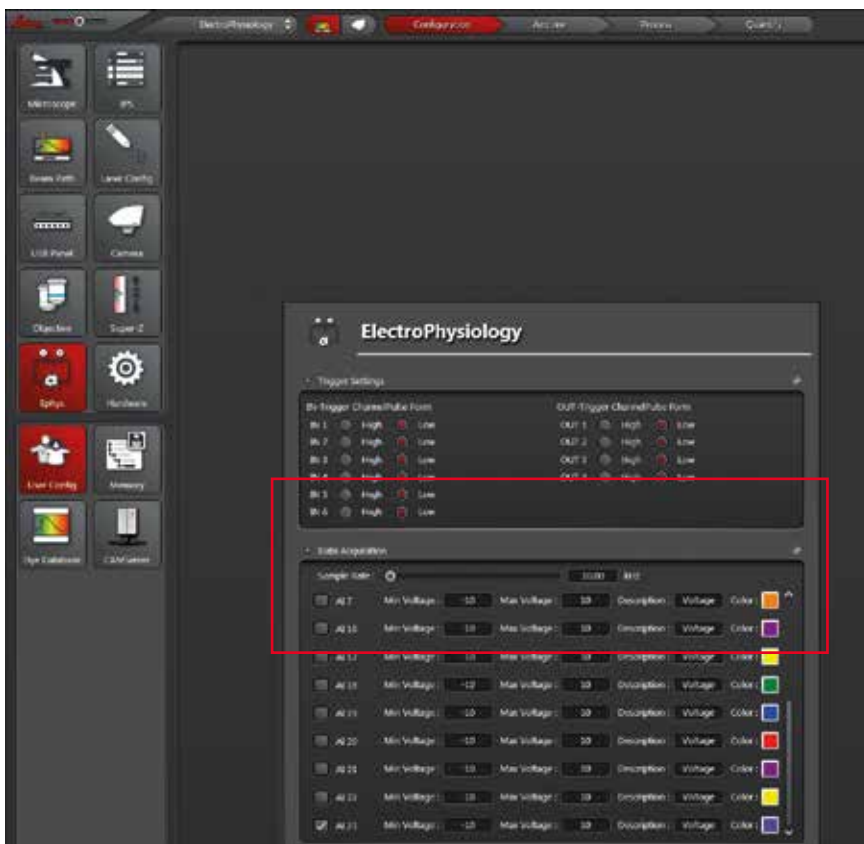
ElectroPhysiology
Configuration
Acquire
Process
Quantify

Microscope
IPS
Beam Path
Laser Config
USB Panel
Camera
Objective
Super Z
Ephys
Hardware
User Config
Memory
Dye Database
CAM Server

ElectroPhysiology

Trigger Settings

IN-Trigger Channel/Pulse Form
IN 1 High Low
IN 2 High Low
IN 3 High Low
IN 4 High Low
IN 5 High Low
IN 6 High Low

OUT-Trigger Channel/Pulse Form
OUT 1 High Low
OUT 2 High Low
OUT 3 High Low
OUT 4 High Low

Data Acquisition

Sample Rate 1000 Hz

AI 7 Min Voltage : -10 Max Voltage : 10 Description : Voltage Color :
AI 10 Min Voltage : -10 Max Voltage : 10 Description : Voltage Color :
AI 17 Min Voltage : -10 Max Voltage : 10 Description : Voltage Color :
AI 18 Min Voltage : -10 Max Voltage : 10 Description : Voltage Color :
AI 19 Min Voltage : -10 Max Voltage : 10 Description : Voltage Color :
AI 20 Min Voltage : -10 Max Voltage : 10 Description : Voltage Color :
AI 21 Min Voltage : -10 Max Voltage : 10 Description : Voltage Color :
AI 22 Min Voltage : -10 Max Voltage : 10 Description : Voltage Color :
AI 23 Min Voltage : -10 Max Voltage : 10 Description : Voltage Color :